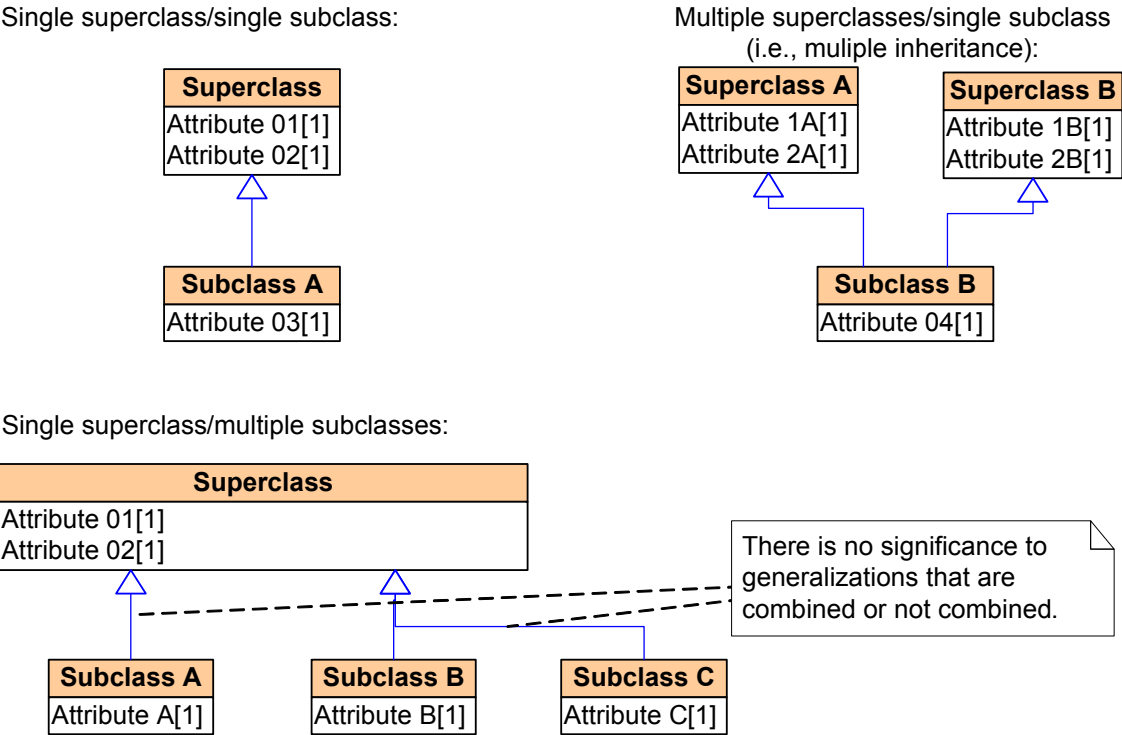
Single superclass/single subclass:

| Superclass |
|---|
| Attribute 01[1] |
| Attribute 02[1] |

| Subclass A |
|---|
| Attribute 03[1] |

Multiple superclasses/single subclass (i.e., muliple inheritance):

| Superclass A |
|---|
| Attribute 1A[1] |
| Attribute 2A[1] |

| Superclass B |
|---|
| Attribute 1B[1] |
| Attribute 2B[1] |

| Subclass B |
|---|
| Attribute 04[1] |

Single superclass/multiple subclasses:

| Superclass |
|---|
| Attribute 01[1] |
| Attribute 02[1] |

There is no significance to generalizations that are combined or not combined.

| Subclass A |
|---|
| Attribute A[1] |

| Subclass B |
|---|
| Attribute B[1] |

| Subclass C |
|---|
| Attribute C[1] |